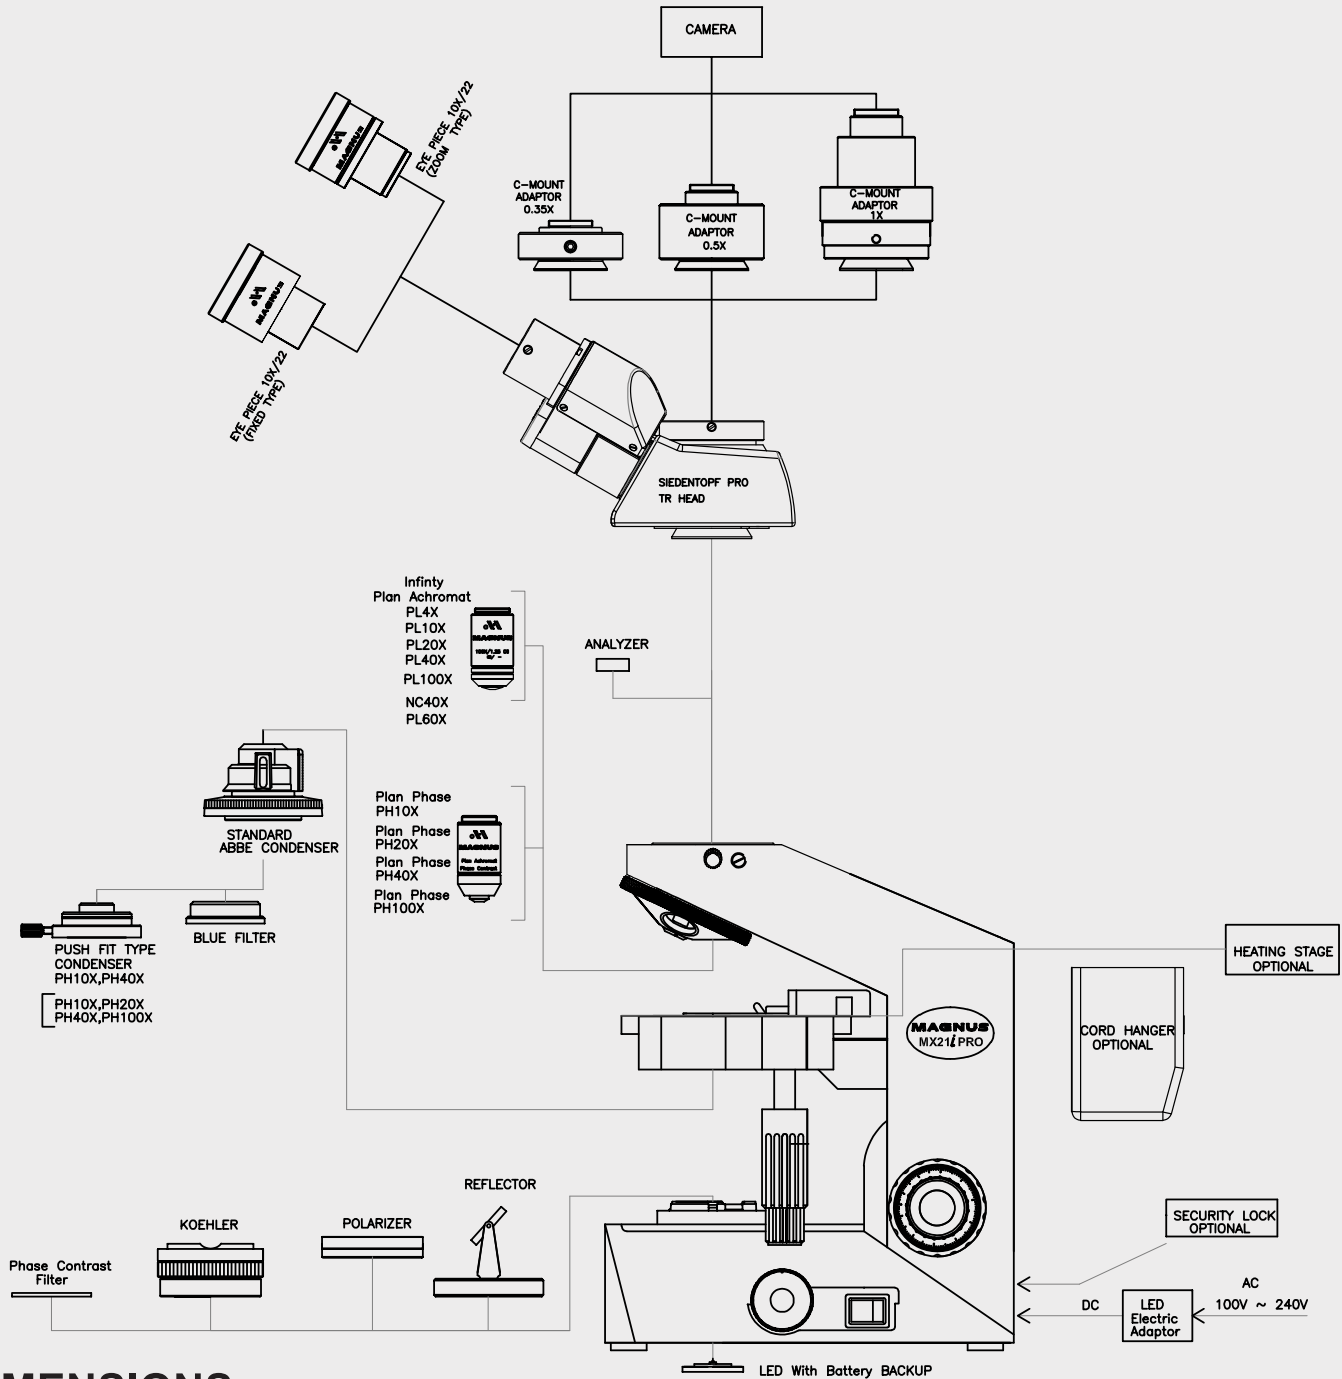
CAMERA

EYE PIECE 10X/22 (ZOOM TYPE)

C-MOUNT ADAPTOR 0.35X

C-MOUNT ADAPTOR 0.5X

C-MOUNT ADAPTOR 1X

EYE PIECE 10X/22 (FIXED TYPE)

SIEDENTOPF PRO TR HEAD

Infinty Plan Achromat
PL4X
PL10X
PL20X
PL40X
PL100X
NC40X
PL60X

ANALYZER

STANDARD ABBE CONDENSER

Plan Phase PH10X
Plan Phase PH20X
Plan Phase PH40X
Plan Phase PH100X

PUSH FIT TYPE CONDENSER PH10X,PH40X

BLUE FILTER

PH10X,PH20X
PH40X,PH100X

HEATING STAGE OPTIONAL

MAGNUS MX21i PRO

CORD HANGER OPTIONAL

REFLECTOR

KOEHLER

POLARIZER

Phase Contrast Filter

SECURITY LOCK OPTIONAL

AC 100V ~ 240V

DC

LED Electric Adaptor

LED With Battery BACKUP

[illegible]MENSIONS